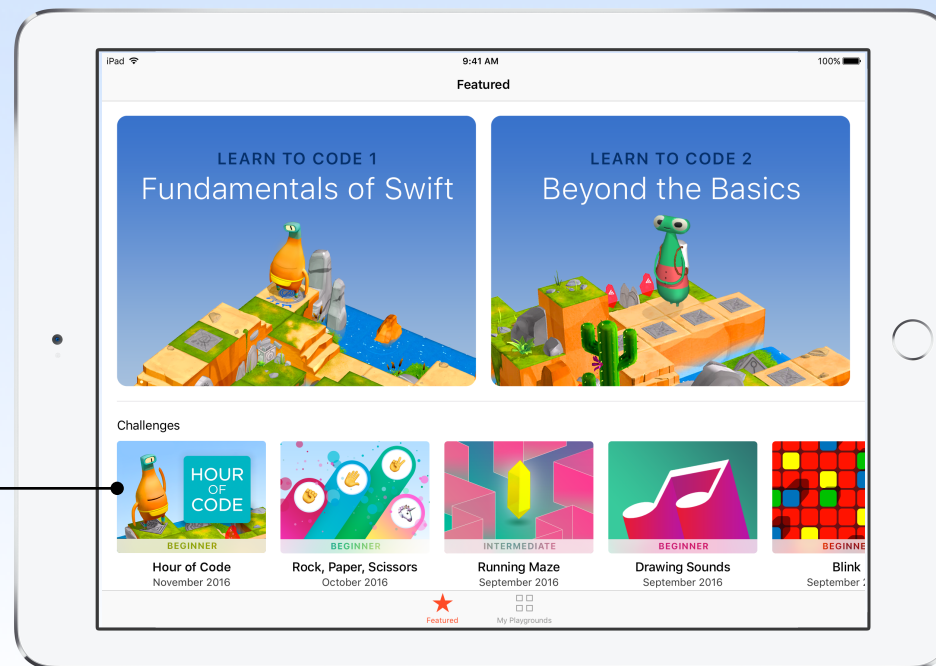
iPad
9:41 AM
100%
Featured

LEARN TO CODE 1
Fundamentals of Swift

LEARN TO CODE 2
Beyond the Basics

Challenges

HOUR OF CODE
BEGINNER
Hour of Code
November 2016

BEGINNER
Rock, Paper, Scissors
October 2016

INTERMEDIATE
Running Maze
September 2016

BEGINNER
Drawing Sounds
September 2016

BEGINNE
Blink
September

Featured
My Playgrounds